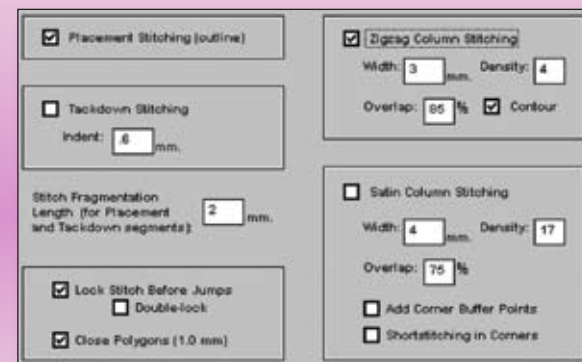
Placement Stitching (outline)

Tackdown Stitching

Indent: .6 mm.

Stitch Fragmentation Length (for Placement and Tackdown segments): 2 mm.

Lock Stitch Before Jumps

Double-lock

Close Polygons (1.0 mm)

Zigzag Column Stitching

Width: 3 mm. Density: 4

Overlap: 85 % Contour

Satin Column Stitching

Width: 4 mm. Density: 17

Overlap: 75 %

Add Corner Buffer Points

Shortstitching in Corners